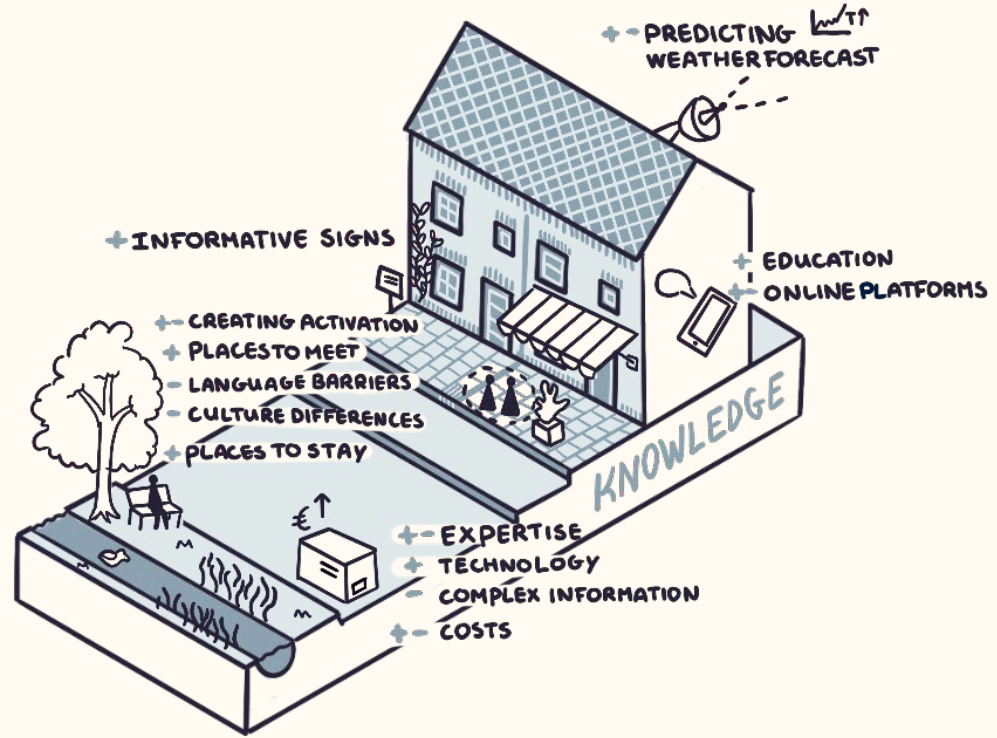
+ - PREDICTING WEATHER FORECAST

+ INFORMATIVE SIGNS

+ EDUCATION
+ ONLINE PLATFORMS

+ - CREATING ACTIVATION
+ PLACES TO MEET
- LANGUAGE BARRIERS
- CULTURE DIFFERENCES
+ PLACES TO STAY

KNOWLEDGE

€

+ - EXPERTISE
+ TECHNOLOGY
- COMPLEX INFORMATION
+ - COSTS